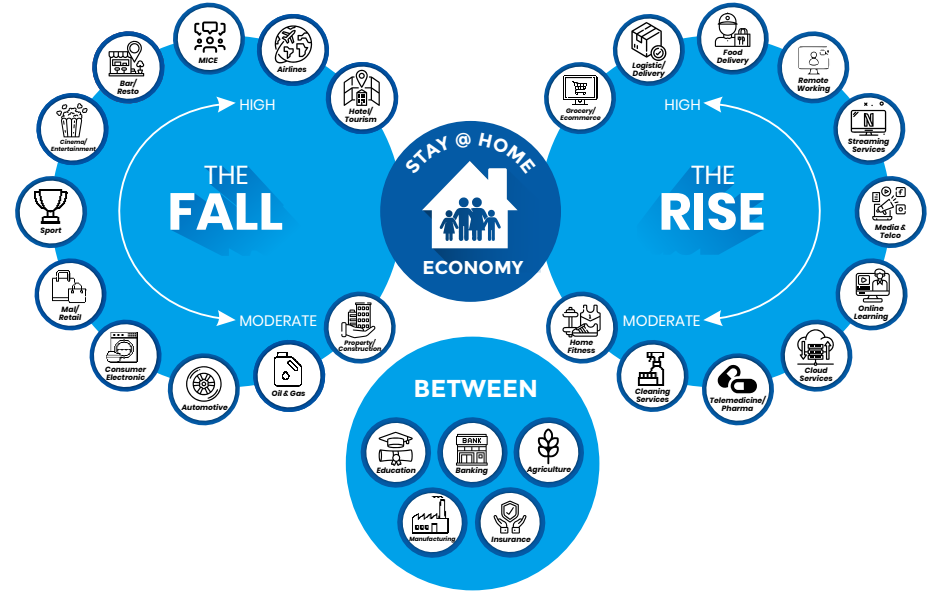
STAY @ HOME

ECONOMY

HIGH

THE FALL

MODERATE

Bar/ Resto

MICE

Airlines

Hotel/ Tourism

Cinema/ Entertainment

Sport

Mal/ Retail

Consumer Electronic

Automotive

Oil & Gas

Property/ Construction

HIGH

THE RISE

MODERATE

Logistic/ Delivery

Food Delivery

Remote Working

Grocery/ Ecommerce

Streaming Services

Media & Telco

Online Learning

Cloud Services

Telemedicine/ Pharma

Cleaning Services

Home Fitness

BETWEEN

Education

BANK
Banking

Agriculture

Manufacturing

Insurance